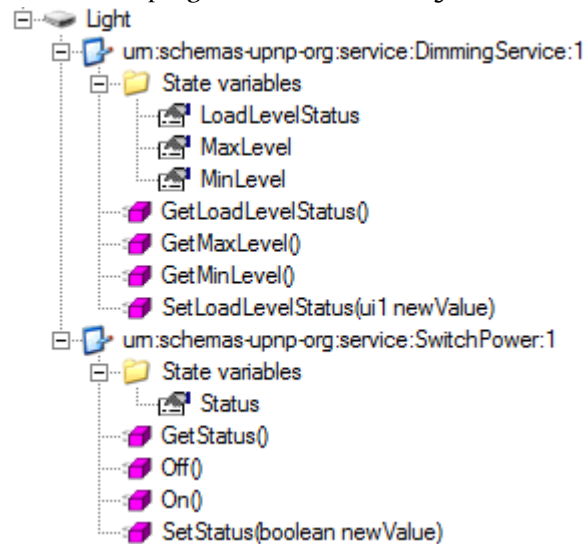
Light
urn:schemas-upnp-org:service:DimmingService:1
State variables
LoadLevelStatus
MaxLevel
MinLevel
GetLoadLevelStatus()
GetMaxLevel()
GetMinLevel()
SetLoadLevelStatus(ui1 newValue)
urn:schemas-upnp-org:service:SwitchPower:1
State variables
Status
GetStatus()
Off()
On()
SetStatus(boolean newValue)